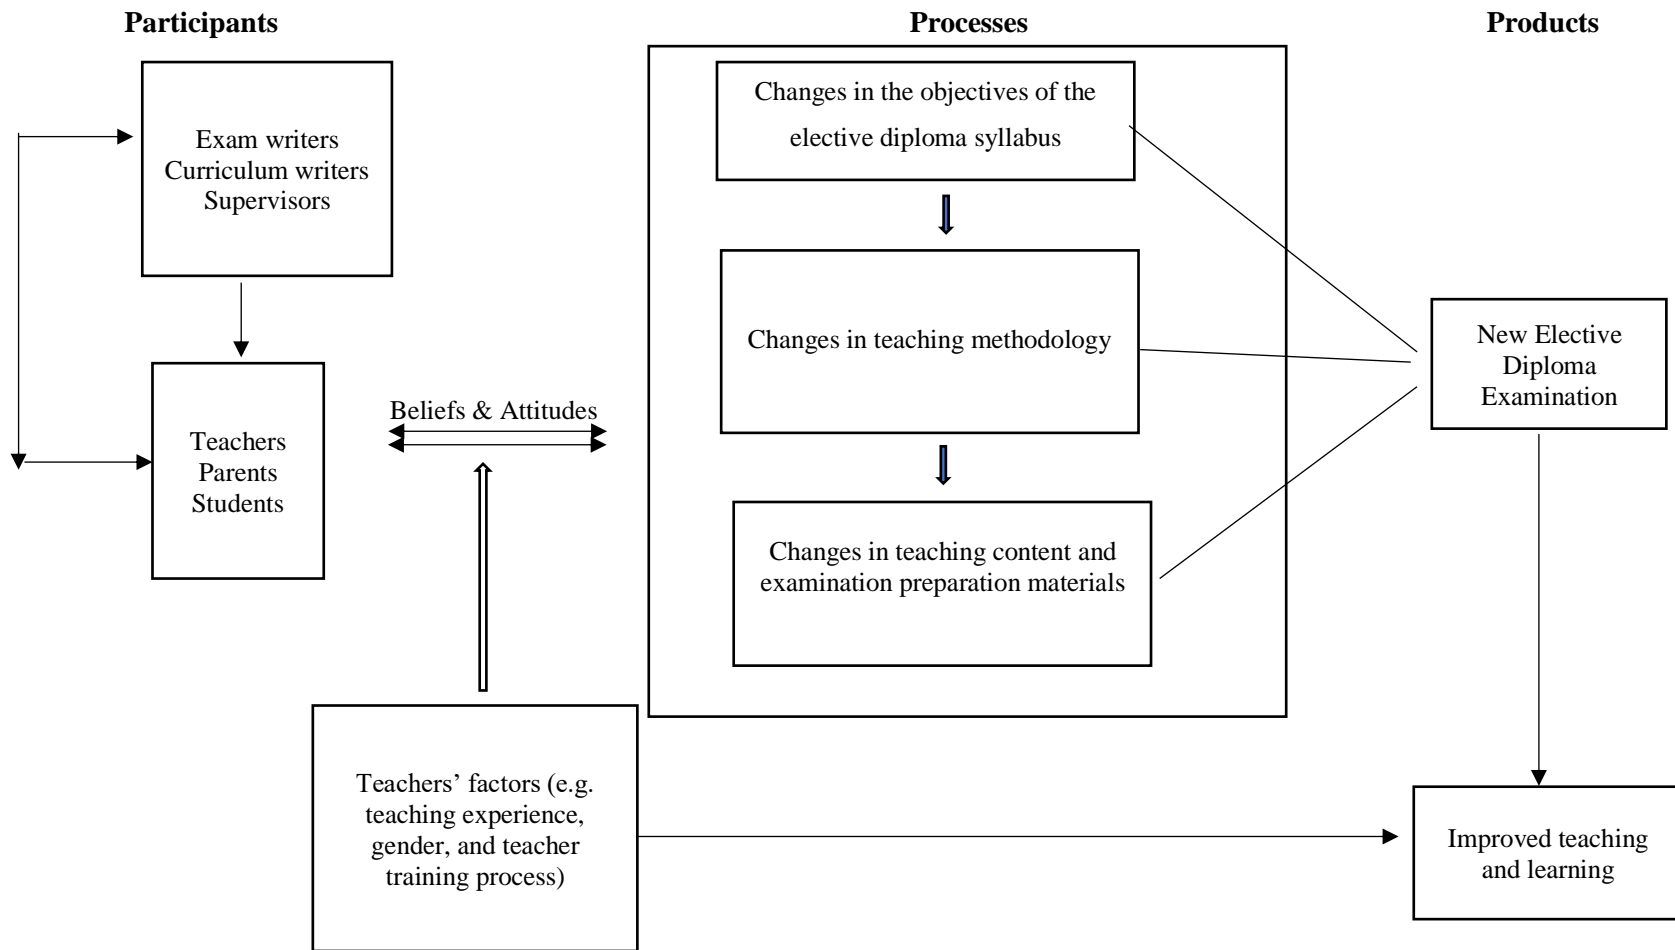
Participants

Processes

Products

Exam writers
Curriculum writers
Supervisors

Teachers
Parents
Students

Beliefs & Attitudes

Changes in the objectives of the elective diploma syllabus

Changes in teaching methodology

Changes in teaching content and examination preparation materials

New Elective Diploma Examination

Teachers' factors (e.g. teaching experience, gender, and teacher training process)

Improved teaching and learning